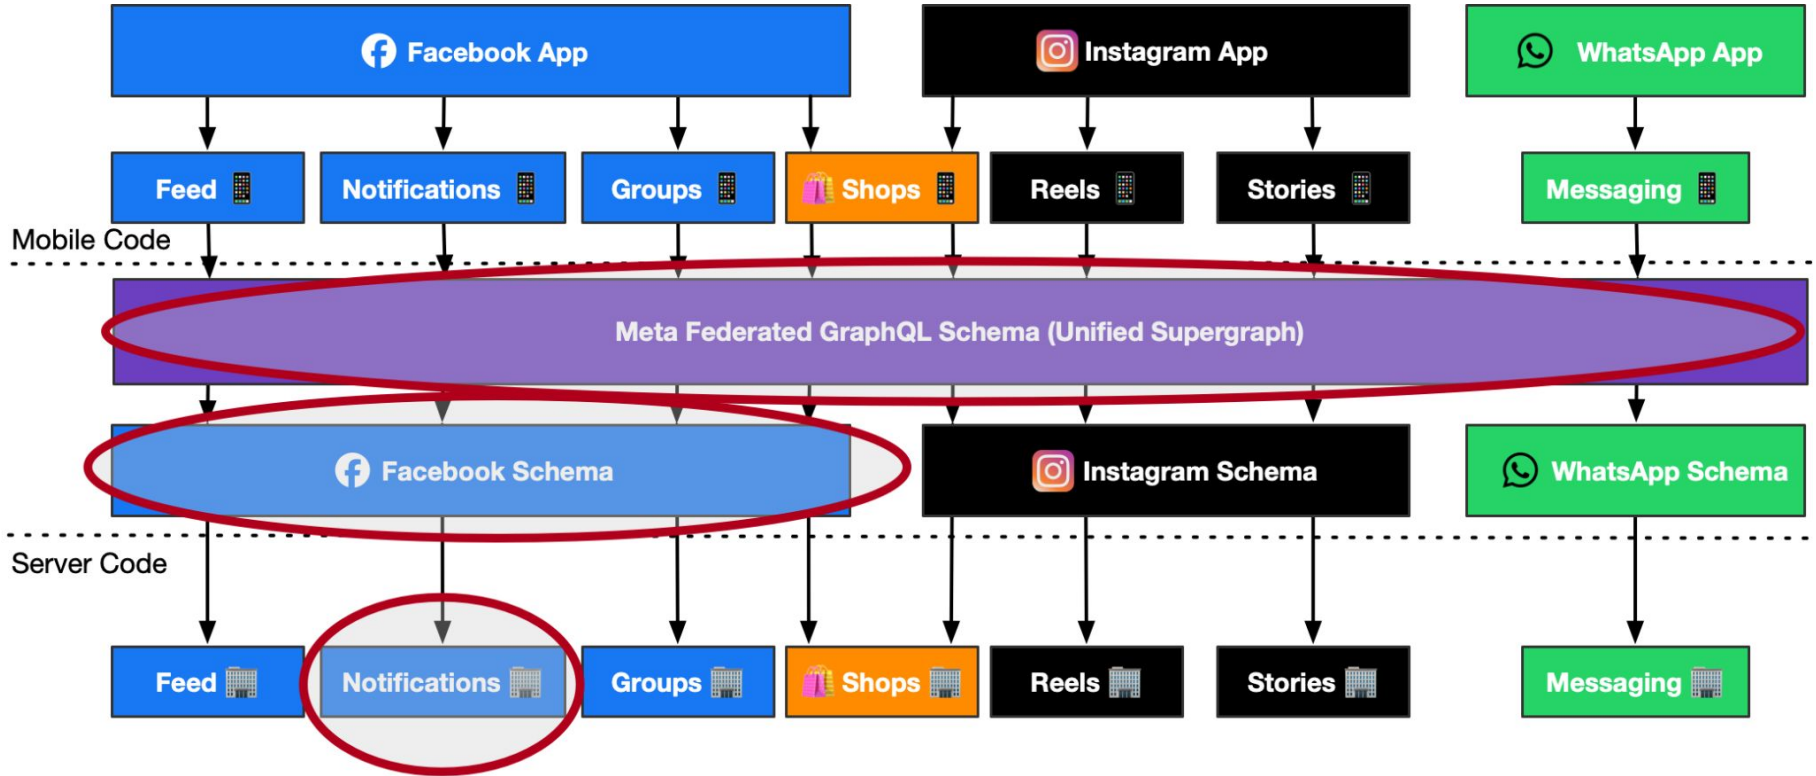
Facebook App

Instagram App

WhatsApp App

Feed

Notifications

Groups

Shops

Reels

Stories

Messaging

Mobile Code

Meta Federated GraphQL Schema (Unified Supergraph)

Facebook Schema

Instagram Schema

WhatsApp Schema

Server Code

Feed

Notifications

Groups

Shops

Reels

Stories

Messaging